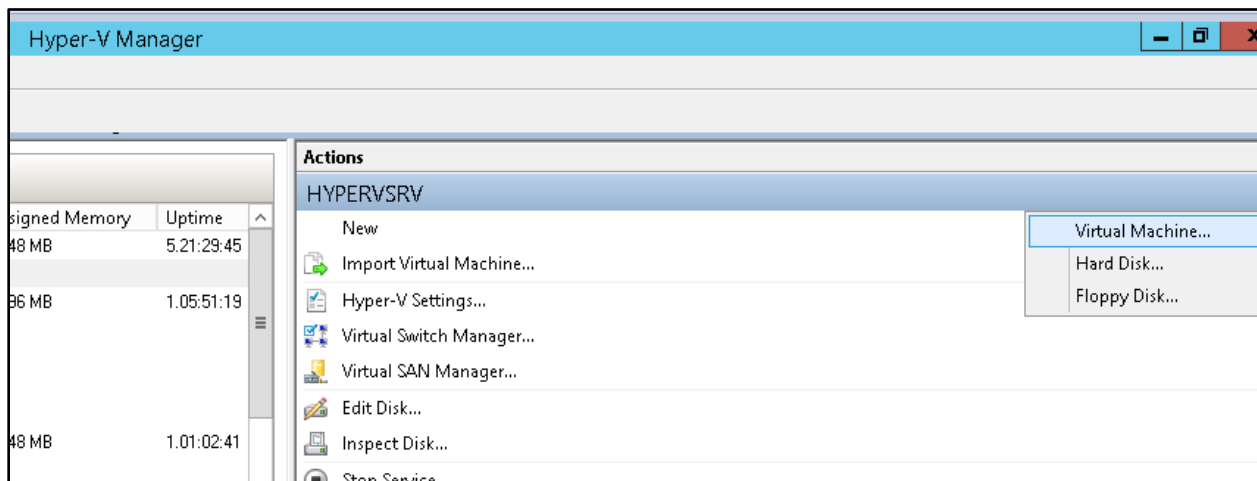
Hyper-V Manager

signed Memory | Uptime
48 MB | 5.21:29:45
96 MB | 1.05:51:19
48 MB | 1.01:02:41

Actions
HYPERVSRV
New
Import Virtual Machine...
Hyper-V Settings...
Virtual Switch Manager...
Virtual SAN Manager...
Edit Disk...
Inspect Disk...
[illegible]

Virtual Machine...
Hard Disk...
Floppy Disk...